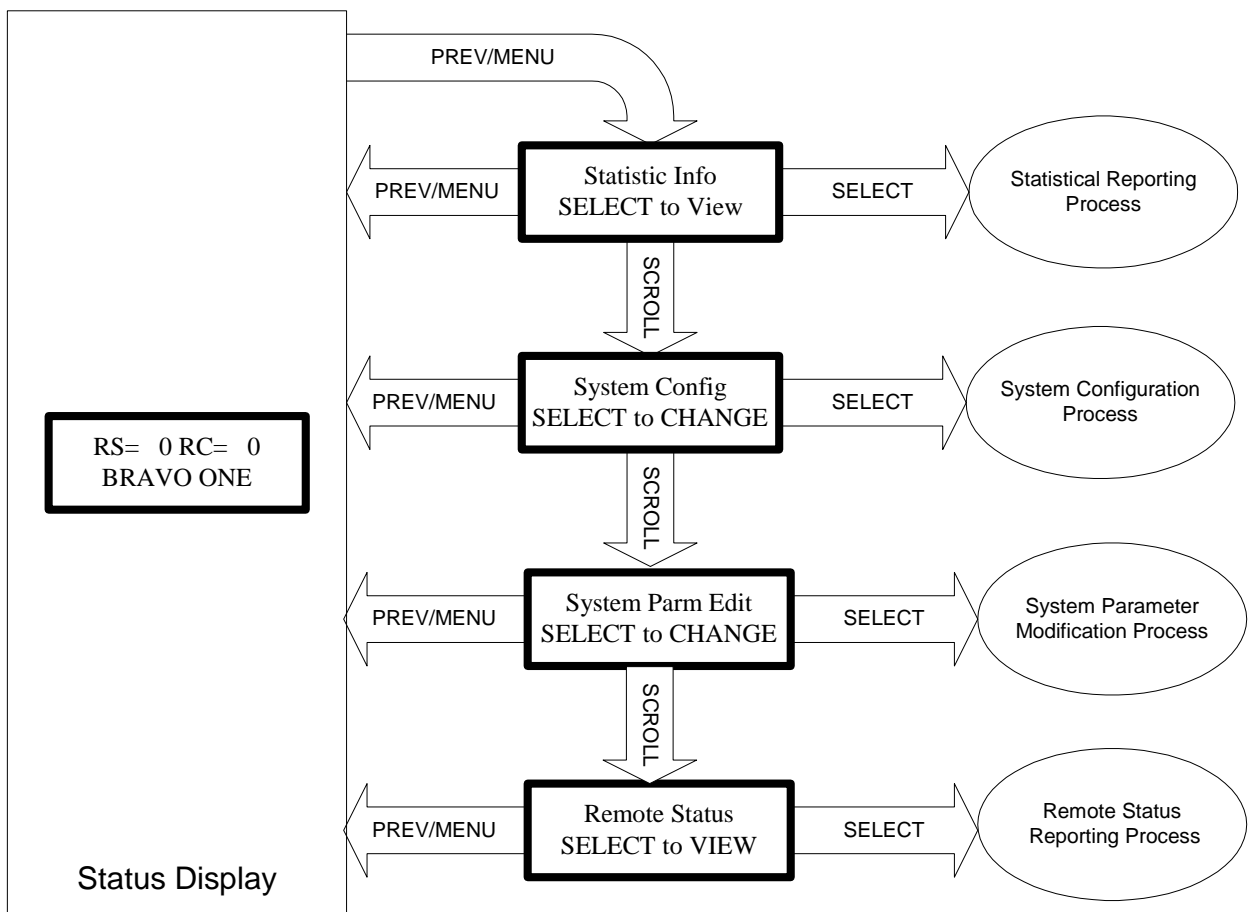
PREV/MENU

PREV/MENU

Statistic Info
SELECT to View

SELECT

Statistical Reporting Process

SCROLL

PREV/MENU

System Config
SELECT to CHANGE

SELECT

System Configuration Process

RS= 0 RC= 0
BRAVO ONE

SCROLL

PREV/MENU

System Parm Edit
SELECT to CHANGE

SELECT

System Parameter Modification Process

SCROLL

PREV/MENU

Remote Status
SELECT to VIEW

SELECT

Remote Status Reporting Process

Status Display